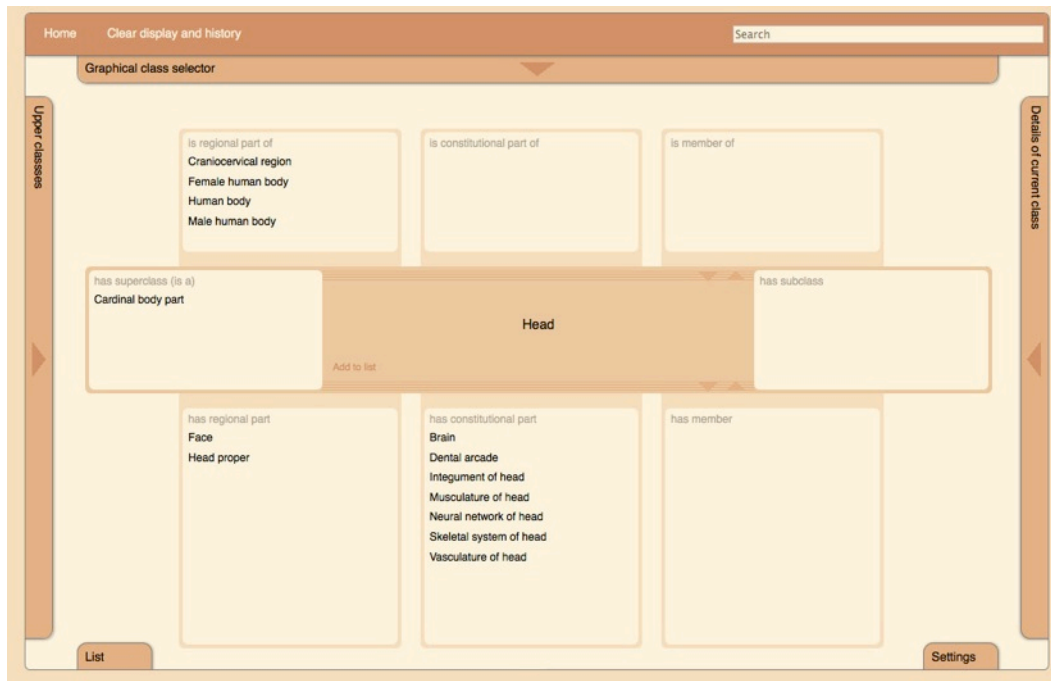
Home
Clear display and history
Search

Graphical class selector

Upper classes

Details of current class

is regional part of
Craniocervical region
Female human body
Human body
Male human body

is constitutional part of

is member of

has superclass (is a)
Cardinal body part

Head

Add to list

has subclass

has regional part
Face
Head proper

has constitutional part
Brain
Dental arcade
Integument of head
Musculature of head
Neural network of head
Skeletal system of head
Vasculature of head

has member

List

Settings